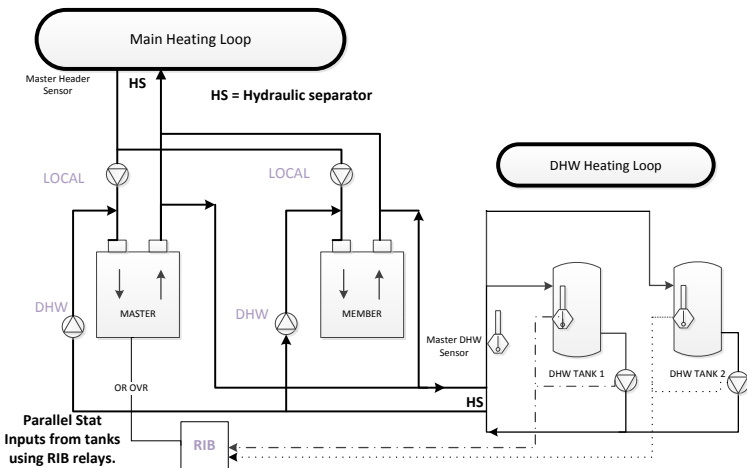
Main Heating Loop

Master Header Sensor

HS

HS = Hydraulic separator

LOCAL

LOCAL

DHW Heating Loop

DHW

MASTER

DHW

MEMBER

Master DHW Sensor

DHW TANK 1

DHW TANK 2

OR OVR

HS

Parallel Stat Inputs from tanks using RIB relays.

RIB